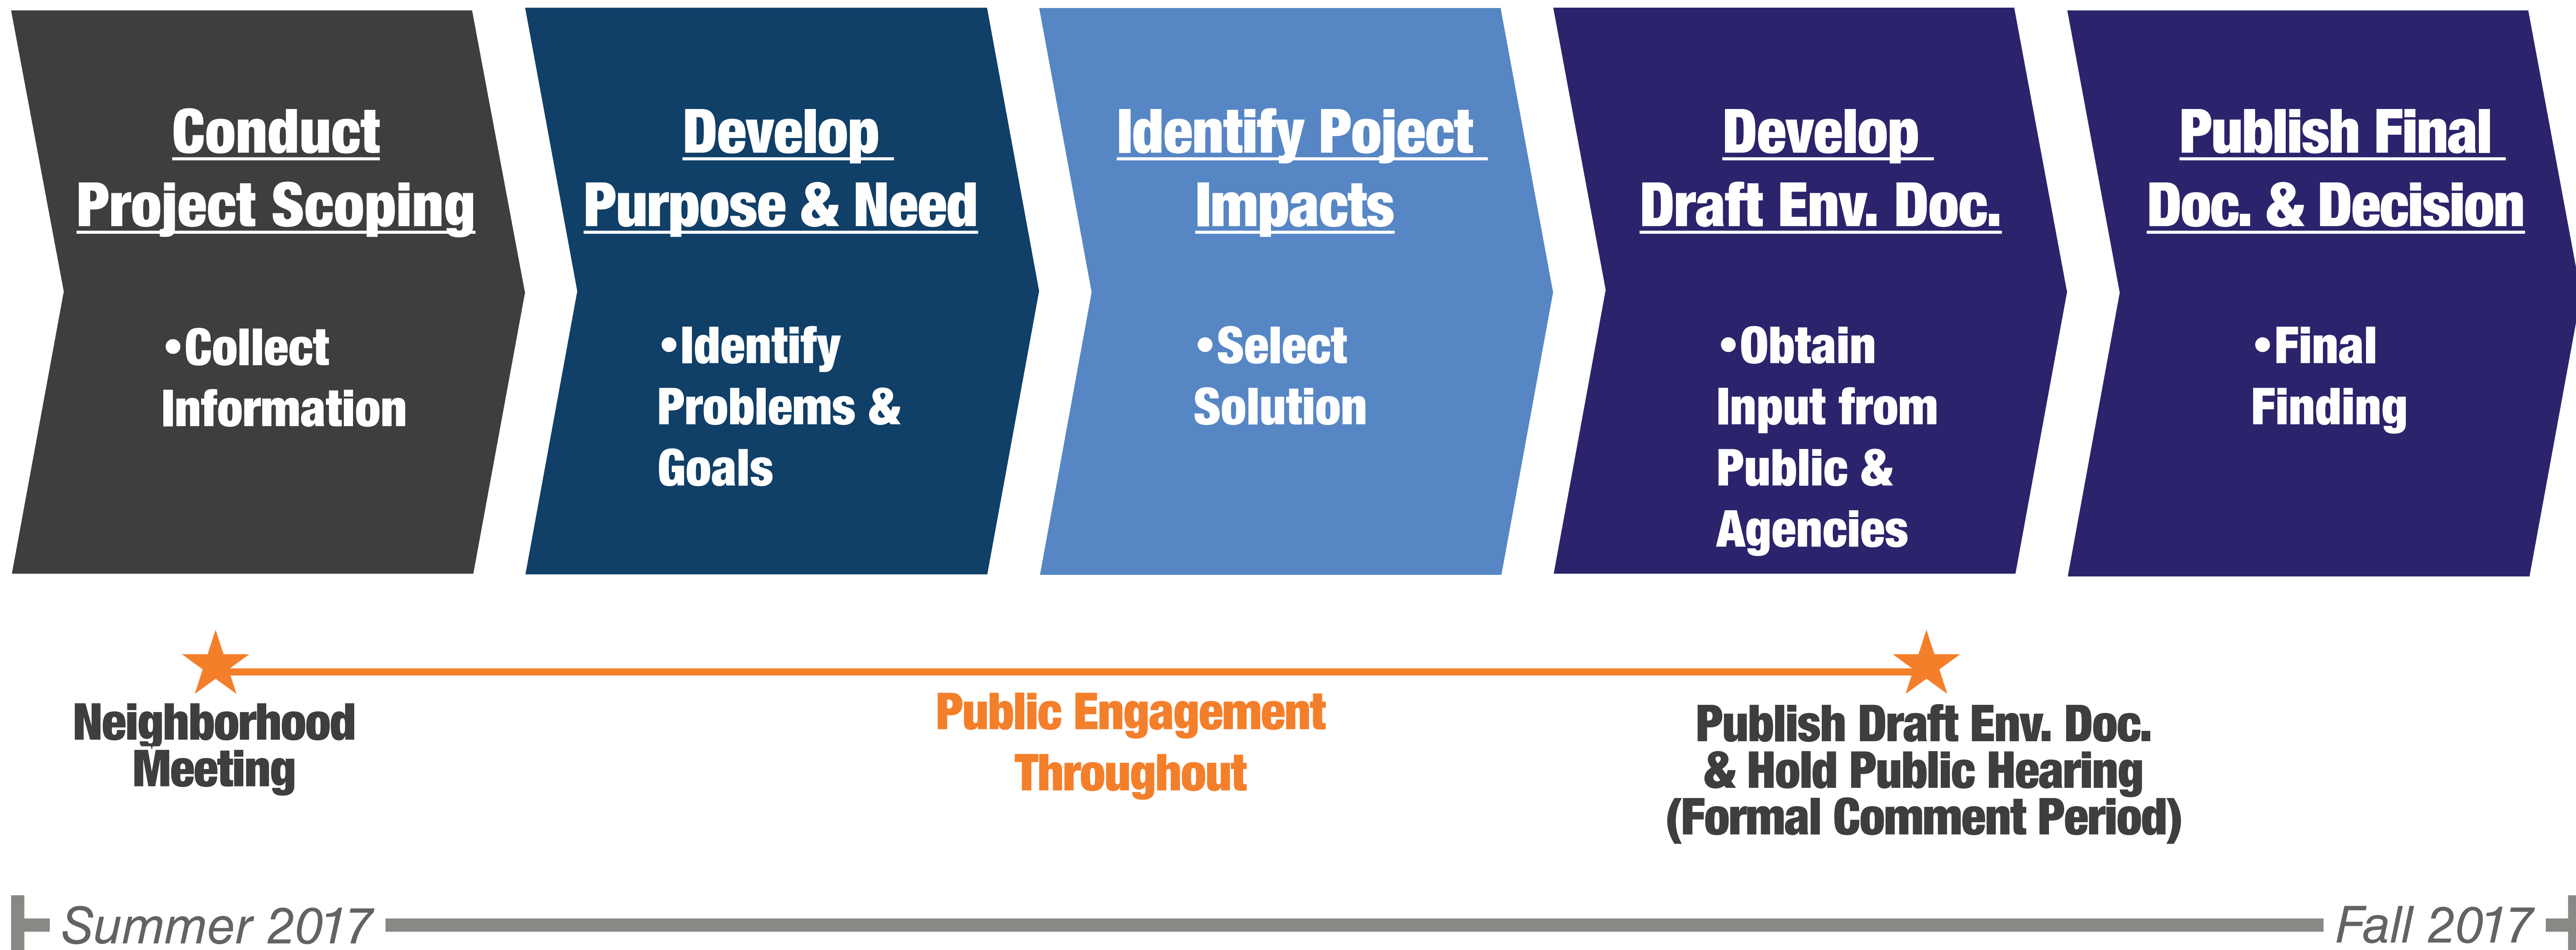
Conduct Project Scoping

•Collect Information

Develop Purpose & Need

•Identify Problems & Goals

Identify Poject Impacts

•Select Solution

Develop Draft Env. Doc.

•Obtain Input from Public & Agencies

Publish Final Doc. & Decision

•Final Finding

Neighborhood Meeting

Public Engagement Throughout

Publish Draft Env. Doc. & Hold Public Hearing (Formal Comment Period)

Summer 2017

Fall 2017